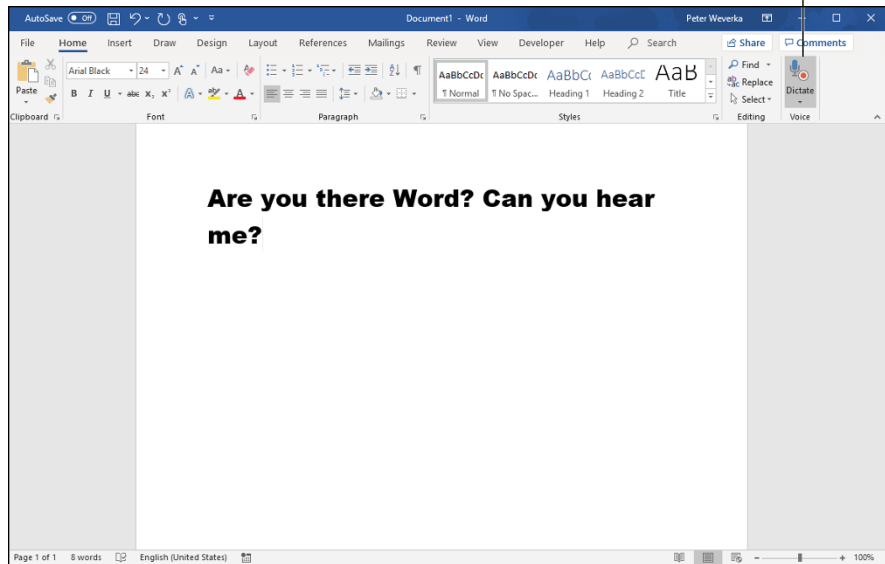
AutoSave Off Document1 - Word Peter Weverka

File Home Insert Draw Design Layout References Mailings Review View Developer Help Search Share Comments

Arial Black 24 Paste Clipboard Font Paragraph AaBbCcDc ¶ Normal AaBbCcDc ¶ No Spac... AaBbCc Heading 1 AaBbCcE Heading 2 AaB Title Styles Find Replace Select Editing Dictate Voice

Are you there Word? Can you hear me?

Page 1 of 1 8 words English (United States) 100%